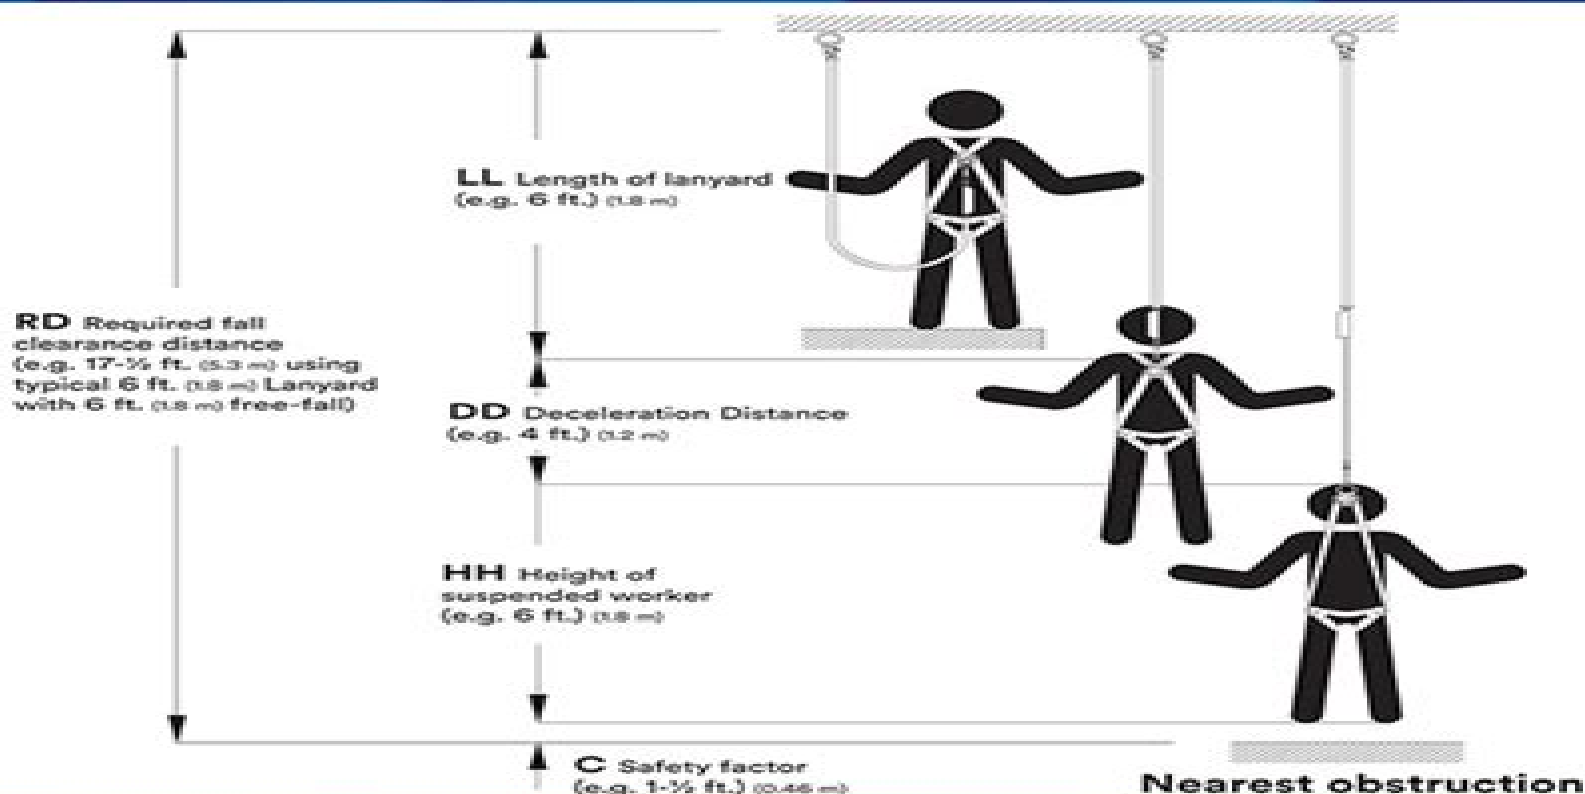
LL Length of lanyard (e.g. 6 ft.) (1.8 m)

RD Required fall clearance distance (e.g. 17-½ ft. (5.3 m) using typical 6 ft. (1.8 m) Lanyard with 6 ft. (1.8 m) free-fall)

DD Deceleration Distance (e.g. 4 ft.) (1.2 m)

HH Height of suspended worker (e.g. 6 ft.) (1.8 m)

C Safety factor (e.g. 1-½ ft.) (0.46 m)

Nearest obstruction